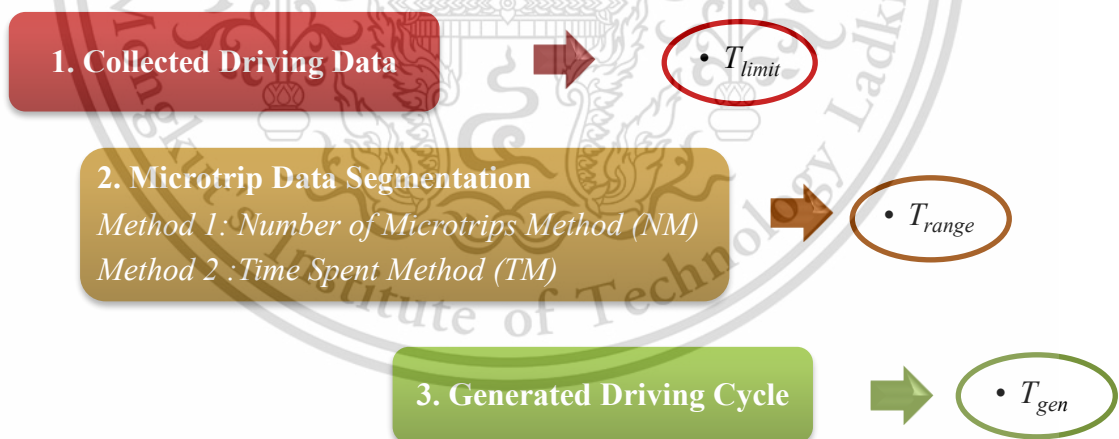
1. Collected Driving Data

• $T_{limit}$

2. Microtrip Data Segmentation
Method 1: Number of Microtrips Method (NM)
Method 2 :Time Spent Method (TM)

• $T_{range}$

3. Generated Driving Cycle

• $T_{gen}$

Mongkut's Institute of Technology Ladkrabang